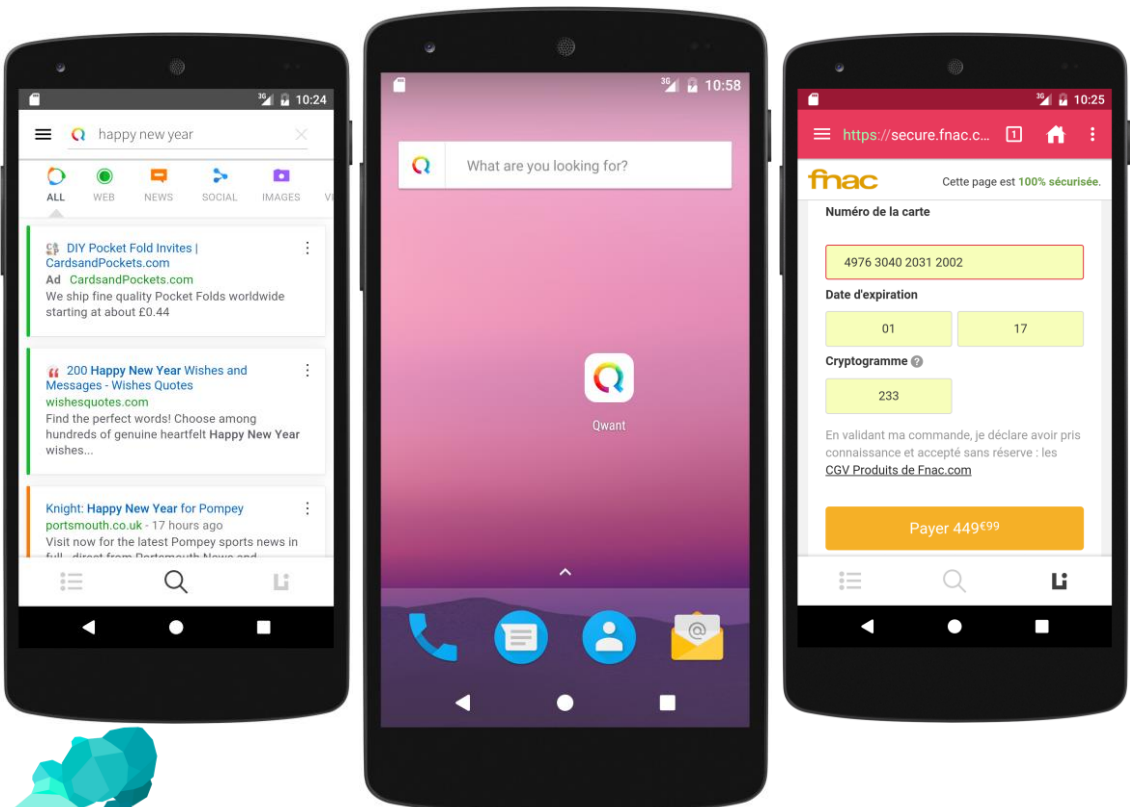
3G 10:24

happy new year

ALL WEB NEWS SOCIAL IMAGES V

DIY Pocket Fold Invites | CardsandPockets.com
Ad CardsandPockets.com
We ship fine quality Pocket Folds worldwide starting at about £0.44

200 Happy New Year Wishes and Messages - Wishes Quotes
wishesquotes.com
Find the perfect words! Choose among hundreds of genuine heartfelt Happy New Year wishes...

Knight: Happy New Year for Pompey
portsmouth.co.uk - 17 hours ago
Visit now for the latest Pompey sports news in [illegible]

3G 10:58

What are you looking for?

Qwant

3G 10:25

https://secure.fnac.c... 1

fnac Cette page est 100% sécurisée.

Numéro de la carte

4976 3040 2031 2002

Date d'expiration

01 17

Cryptogramme ?

233

En validant ma commande, je déclare avoir pris connaissance et accepté sans réserve : les CGV Produits de Fnac.com

Payer 449€99